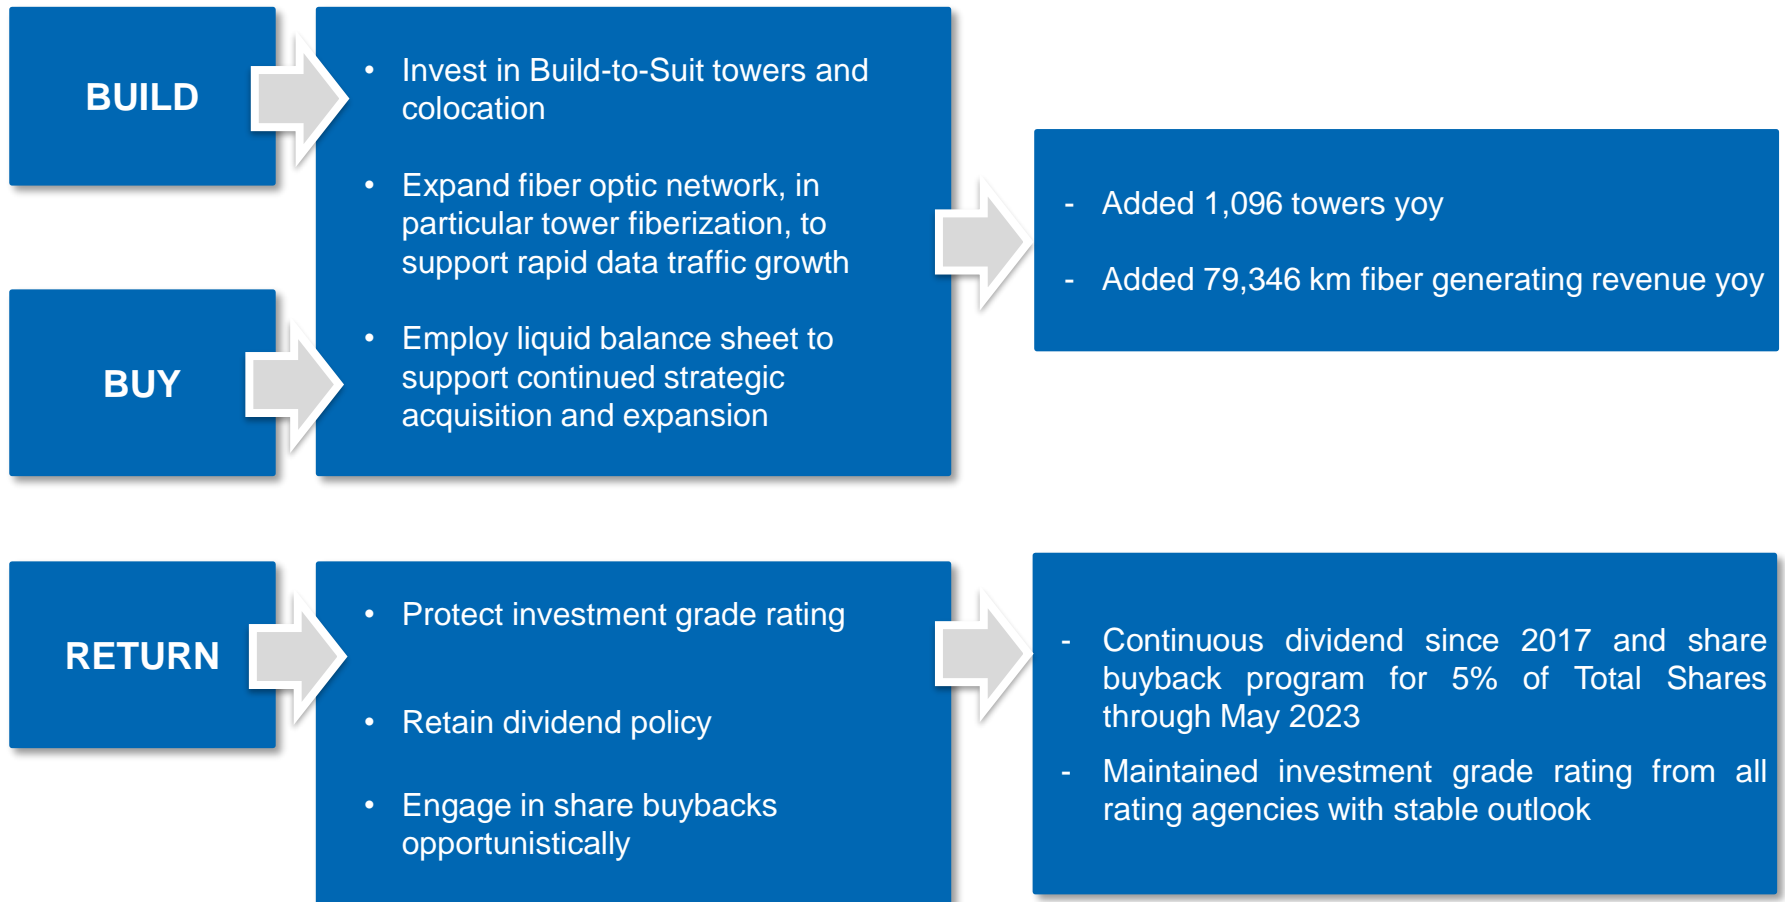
BUILD

BUY

• Invest in Build-to-Suit towers and colocation

• Expand fiber optic network, in particular tower fiberization, to support rapid data traffic growth

• Employ liquid balance sheet to support continued strategic acquisition and expansion

- Added 1,096 towers yoy

- Added 79,346 km fiber generating revenue yoy

RETURN

• Protect investment grade rating

• Retain dividend policy

• Engage in share buybacks opportunistically

- Continuous dividend since 2017 and share buyback program for 5% of Total Shares through May 2023

- Maintained investment grade rating from all rating agencies with stable outlook